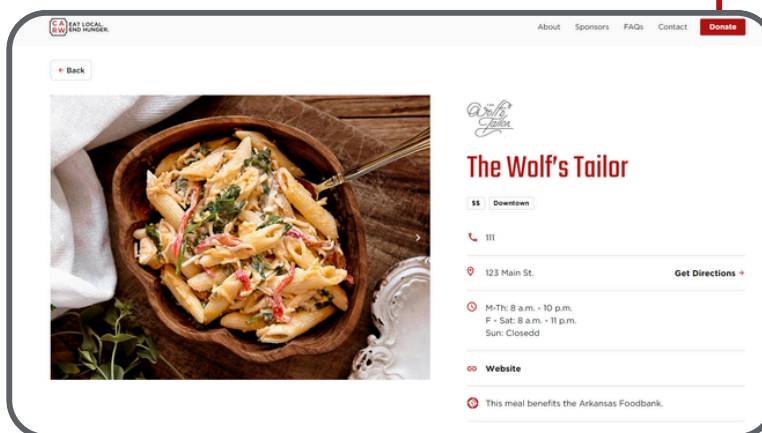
CA RW EAT LOCAL. END HUNGER.

About Sponsors FAQs Contact Donate

← Back

The Wolf's Tailor

The Wolf's Tailor

$$ Downtown

111

123 Main St.

Get Directions →

M-Th: 8 a.m. - 10 p.m.
F - Sat: 8 a.m. - 11 p.m.
Sun: Closedd

Website

This meal benefits the Arkansas Foodbank.